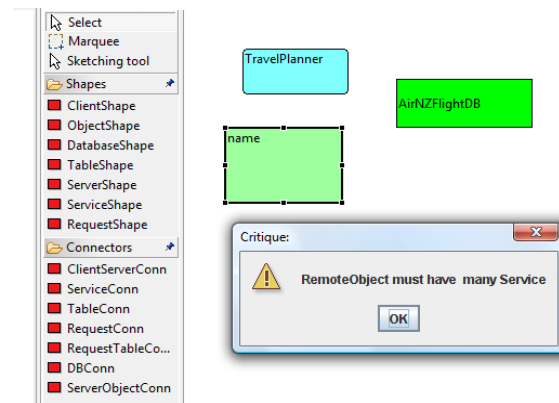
Select
Marquee
Sketching tool
Shapes
ClientShape
ObjectShape
DatabaseShape
TableShape
ServerShape
ServiceShape
RequestShape
Connectors
ClientServerConn
ServiceConn
TableConn
RequestConn
RequestTableCo...
DBConn
ServerObjectConn

TravelPlanner

AirNZFlightDB

name

Critique:

RemoteObject must have many Service

OK